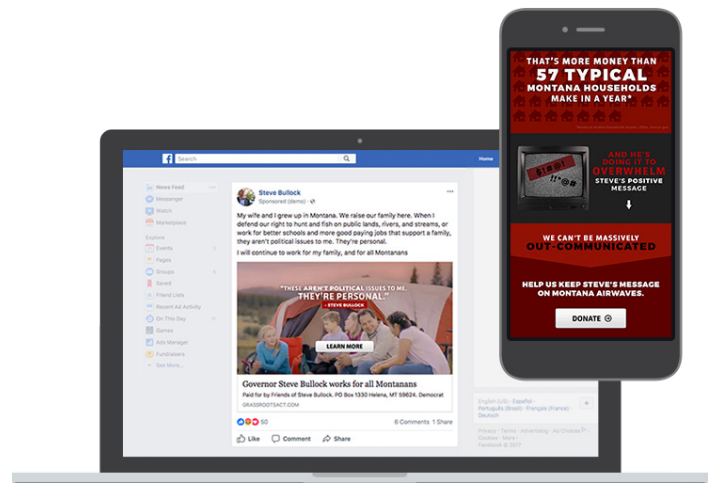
Search

Home

News Feed

Messenger

Watch

Marketplace

Explore

Events

Pages

Groups

Saved

Friend Lists

Recent Ad Activity

On This Day

Games

Ads Manager

Fundraisers

See More...

Steve Bullock

Sponsored (demo)

My wife and I grew up in Montana. We raise our family here. When I defend our right to hunt and fish on public lands, rivers, and streams, or work for better schools and more good paying jobs that support a family, they aren't political issues to me. They're personal.

I will continue to work for my family, and for all Montanans

"THESE AREN'T POLITICAL ISSUES TO ME. THEY'RE PERSONAL."

- STEVE BULLOCK

LEARN MORE

Governor Steve Bullock works for all Montanans

Paid for by Friends of Steve Bullock. PO Box 1330 Helena, MT 59624. Democrat

GRASSROOTSACT.COM

50

6 Comments 1 Share

Like

Comment

Share

English (US) · Español · Português (Brasil) · Français (France) · Deutsch

Privacy · Terms · Advertising · Ad Choices · Cookies · More

Facebook © 2017

THAT'S MORE MONEY THAN

57 TYPICAL

MONTANA HOUSEHOLDS MAKE IN A YEAR*

$!*@#

AND HE'S DOING IT TO

OVERWHELM

STEVE'S POSITIVE MESSAGE

WE CAN'T BE MASSIVELY

OUT-COMMUNICATED

HELP US KEEP STEVE'S MESSAGE ON MONTANA AIRWAVES.

DONATE